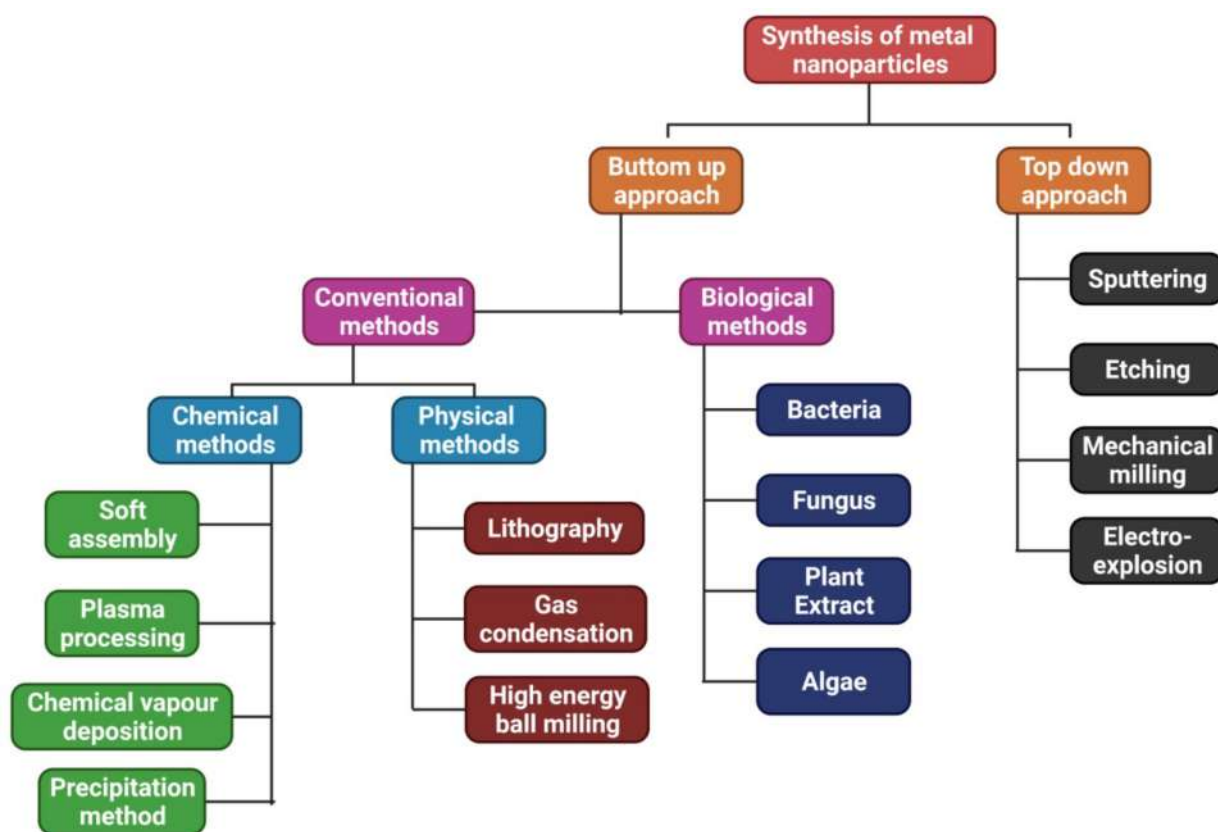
Synthesis of metal nanoparticles

Buttom up approach

Top down approach

Conventional methods

Biological methods

Sputtering

Etching

Mechanical milling

Electro-explosion

Chemical methods

Physical methods

Bacteria

Fungus

Plant Extract

Algae

Soft assembly

Plasma processing

Chemical vapour deposition

Precipitation method

Lithography

Gas condensation

High energy ball milling